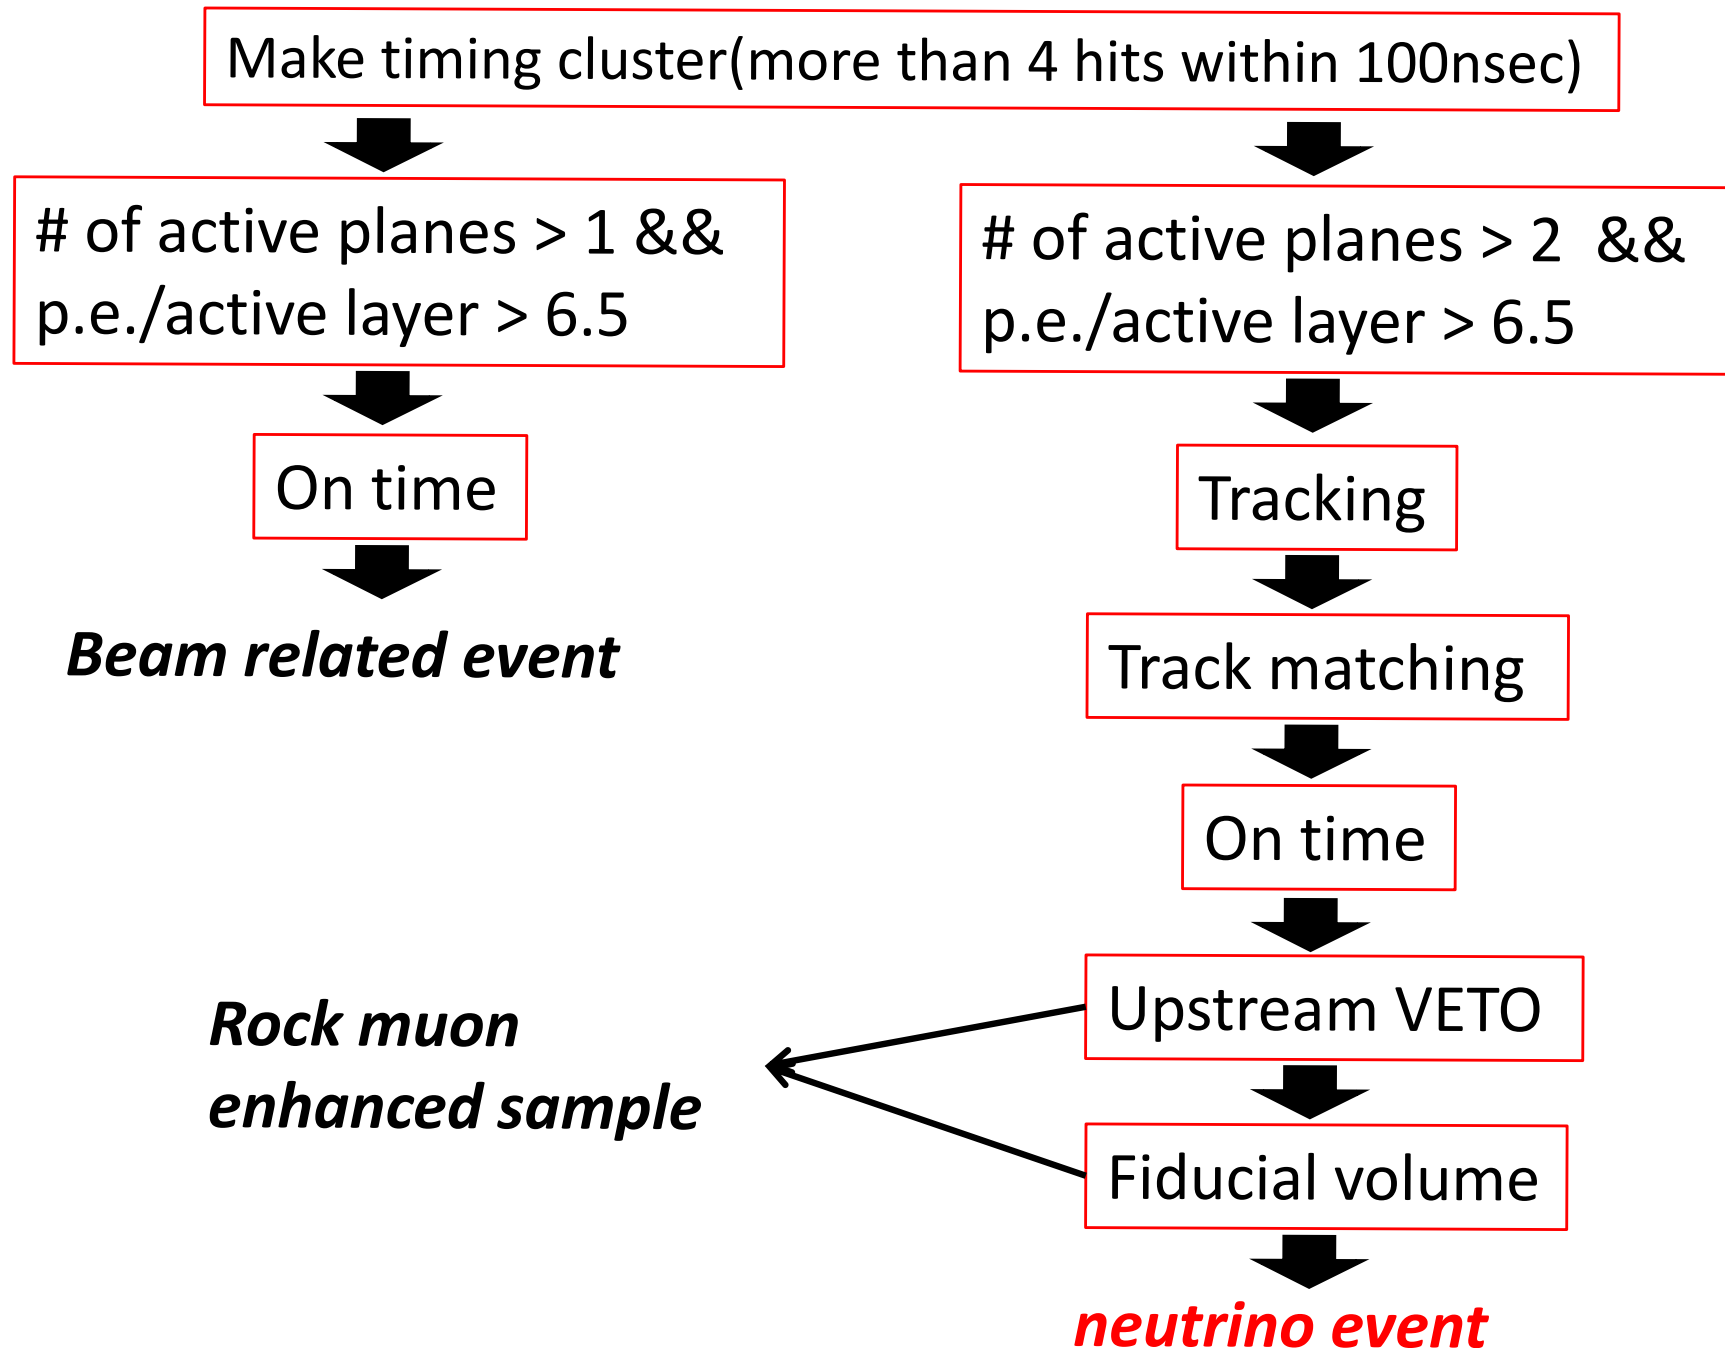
Make timing cluster(more than 4 hits within 100nsec)

# of active planes > 1 &&
p.e./active layer > 6.5

On time

Beam related event

# of active planes > 2 &&
p.e./active layer > 6.5

Tracking

Track matching

On time

Upstream VETO

Fiducial volume

neutrino event

Rock muon
enhanced sample